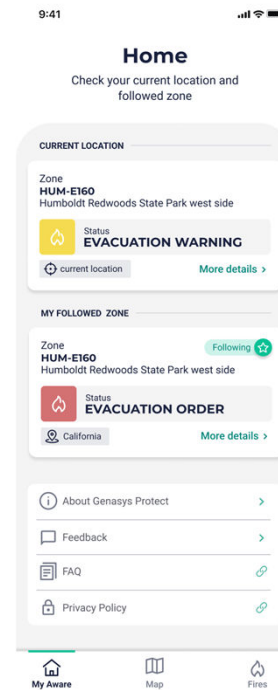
9:41

Home

Check your current location and followed zone

CURRENT LOCATION

Zone
HUM-E160
Humboldt Redwoods State Park west side

Status
EVACUATION WARNING

current location

More details >

MY FOLLOWED ZONE

Zone
HUM-E160
Humboldt Redwoods State Park west side

Following

Status
EVACUATION ORDER

California

More details >

About Genasys Protect >

Feedback >

FAQ

Privacy Policy

My Aware

Map

Fires